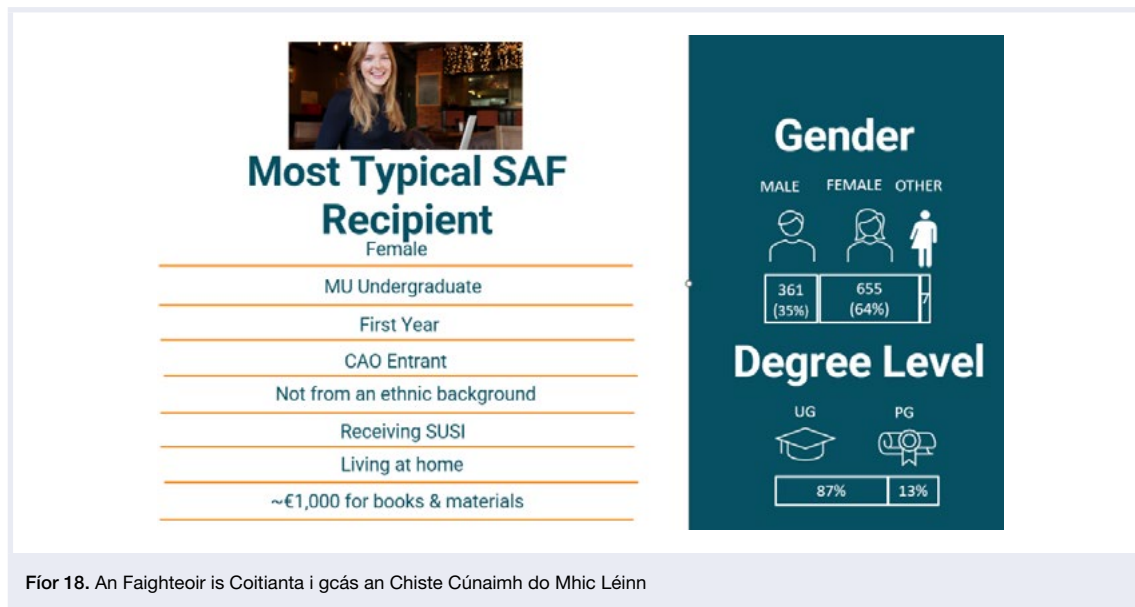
Most Typical SAF Recipient

Female

MU Undergraduate

First Year

CAO Entrant

Not from an ethnic background

Receiving SUSI

Living at home

~€1,000 for books & materials

Gender

MALE FEMALE OTHER

| 361 (35%) | 655 (64%) | 7 |
|---|---|---|

Degree Level

UG PG

| 87% | 13% |
|---|---|

Fíor 18. An Faighteoir is Coitianta i gcás an Chiste Cúnaimh do Mhic Léinn